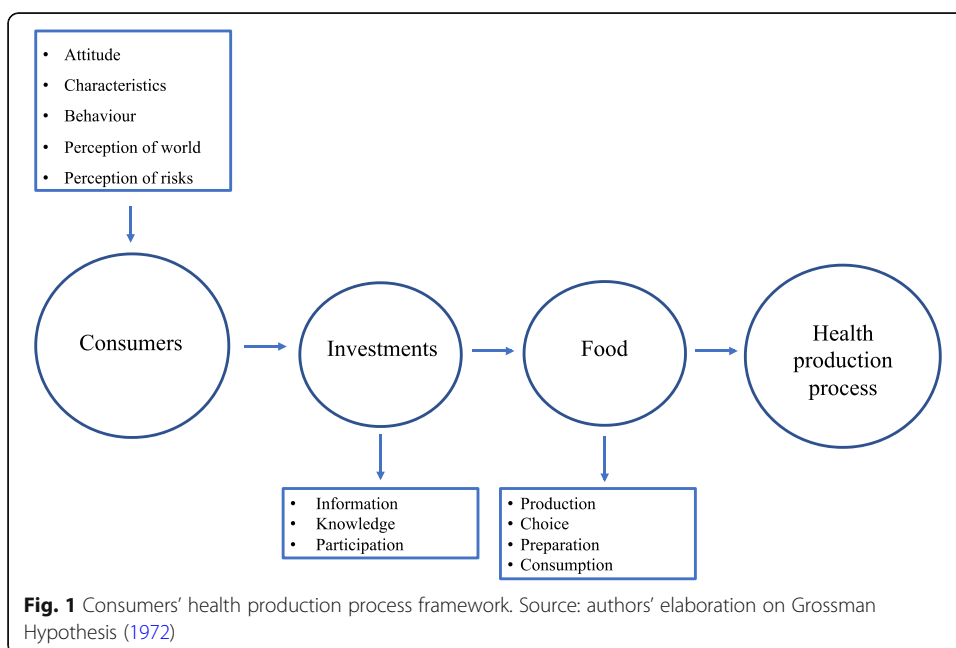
- Attitude
- Characteristics
- Behaviour
- Perception of world
- Perception of risks

Consumers

Investments

Food

Health production process

- Information
- Knowledge
- Participation

- Production
- Choice
- Preparation
- Consumption

**Fig. 1** Consumers' health production process framework. Source: authors' elaboration on Grossman Hypothesis (1972)